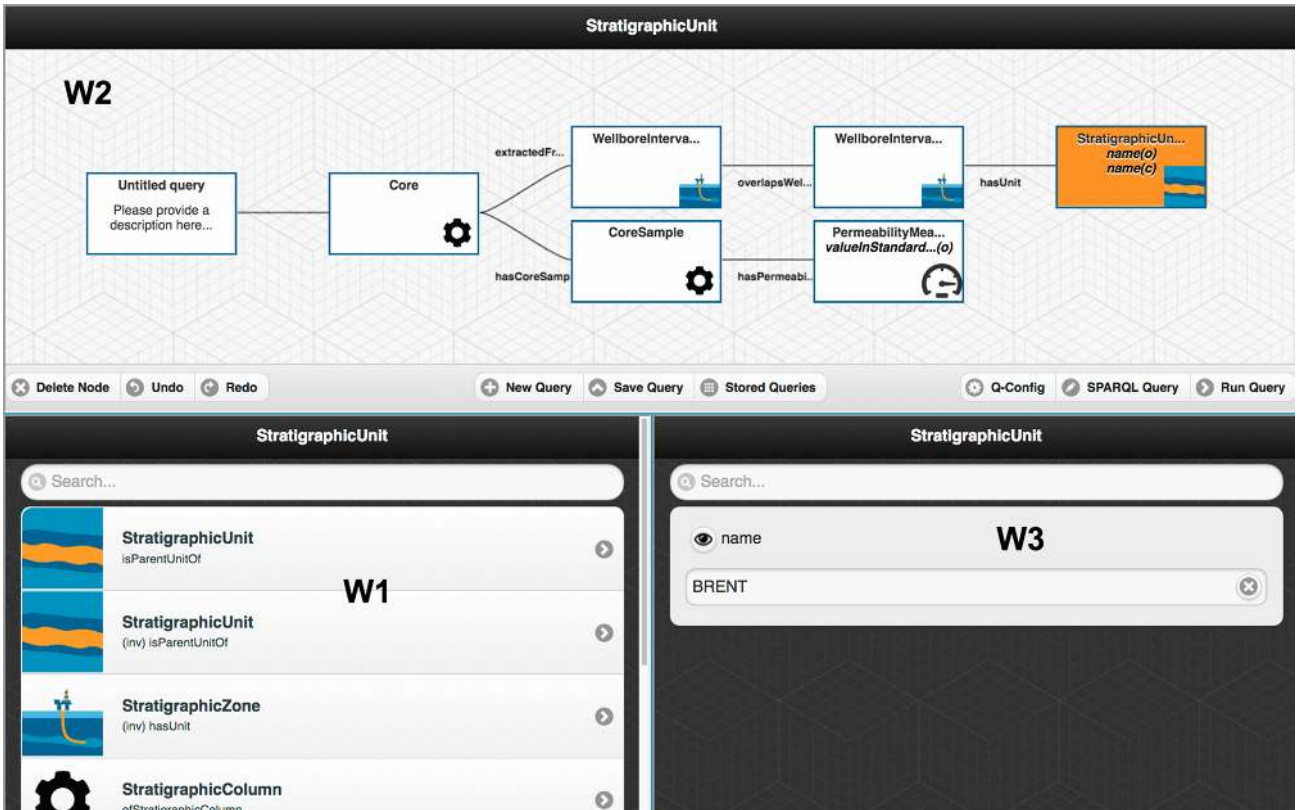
StratigraphicUnit

W2

Untitled query
Please provide a description here...

Core

extractedFr...

WellboreInterva...

overlapsWel...

WellboreInterva...

hasUnit

StratigraphicUn...
name(o)
name(c)

hasCoreSamp

CoreSample

hasPermeabi...

PermeabilityMea...
valueInStandard...(o)

Delete Node   Undo   Redo   New Query   Save Query   Stored Queries   Q-Config   SPARQL Query   Run Query

StratigraphicUnit

Search...

StratigraphicUnit
isParentUnitOf

W1

StratigraphicUnit
(inv) isParentUnitOf

StratigraphicZone
(inv) hasUnit

StratigraphicColumn
ofStratigraphicColumn

StratigraphicUnit

Search...

name

W3

BRENT